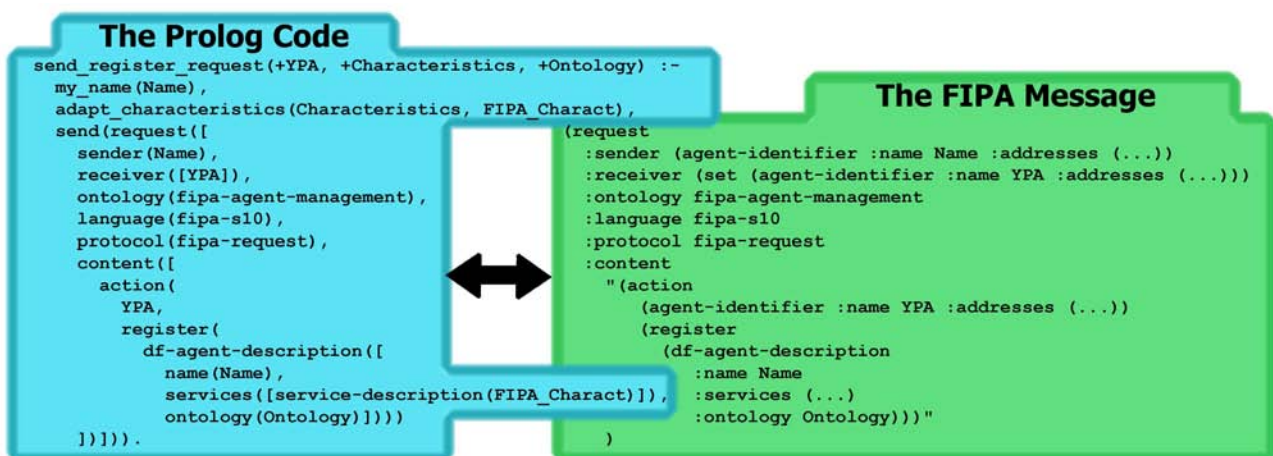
The Prolog Code

send_register_request(+YPA, +Characteristics, +Ontology) :-
my_name(Name),
adapt_characteristics(Characteristics, FIPA_Charact),
send(request([
sender(Name),
receiver([YPA]),
ontology(fipa-agent-management),
language(fipa-s10),
protocol(fipa-request),
content([
action(
YPA,
register(
df-agent-description([
name(Name),
services([service-description(FIPA_Charact)]),
ontology(Ontology)])))
])])).

The FIPA Message

(request
:sender (agent-identifier :name Name :addresses (...))
:receiver (set (agent-identifier :name YPA :addresses (...)))
:ontology fipa-agent-management
:language fipa-s10
:protocol fipa-request
:content
"(action
(agent-identifier :name YPA :addresses (...))
(register
(df-agent-description
:name Name
:services (...)
:ontology Ontology)))"
)